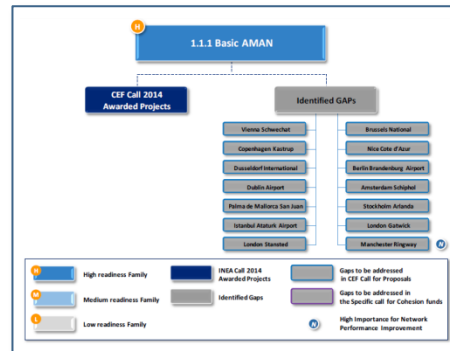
H

1.1.1 Basic AMAN

CEF Call 2014 Awarded Projects

Identified GAPs

Vienna Schwechat

Copenhagen Kastrup

Dusseldorf International

Dublin Airport

Palma de Mallorca San Juan

Istanbul Ataturk Airport

London Stansted

Brussels National

Nice Cote d'Azur

Berlin Brandenburg Airport

Amsterdam Schiphol

Stockholm Arlanda

London Gatwick

Manchester Ringway

N

H High readiness Family

M Medium readiness Family

L Low readiness Family

INEA Call 2014 Awarded Projects

Identified Gaps

Gaps to be addressed in CEF Call for Proposals

Gaps to be addressed in the Specific call for Cohesion funds

N High Importance for Network Performance Improvement